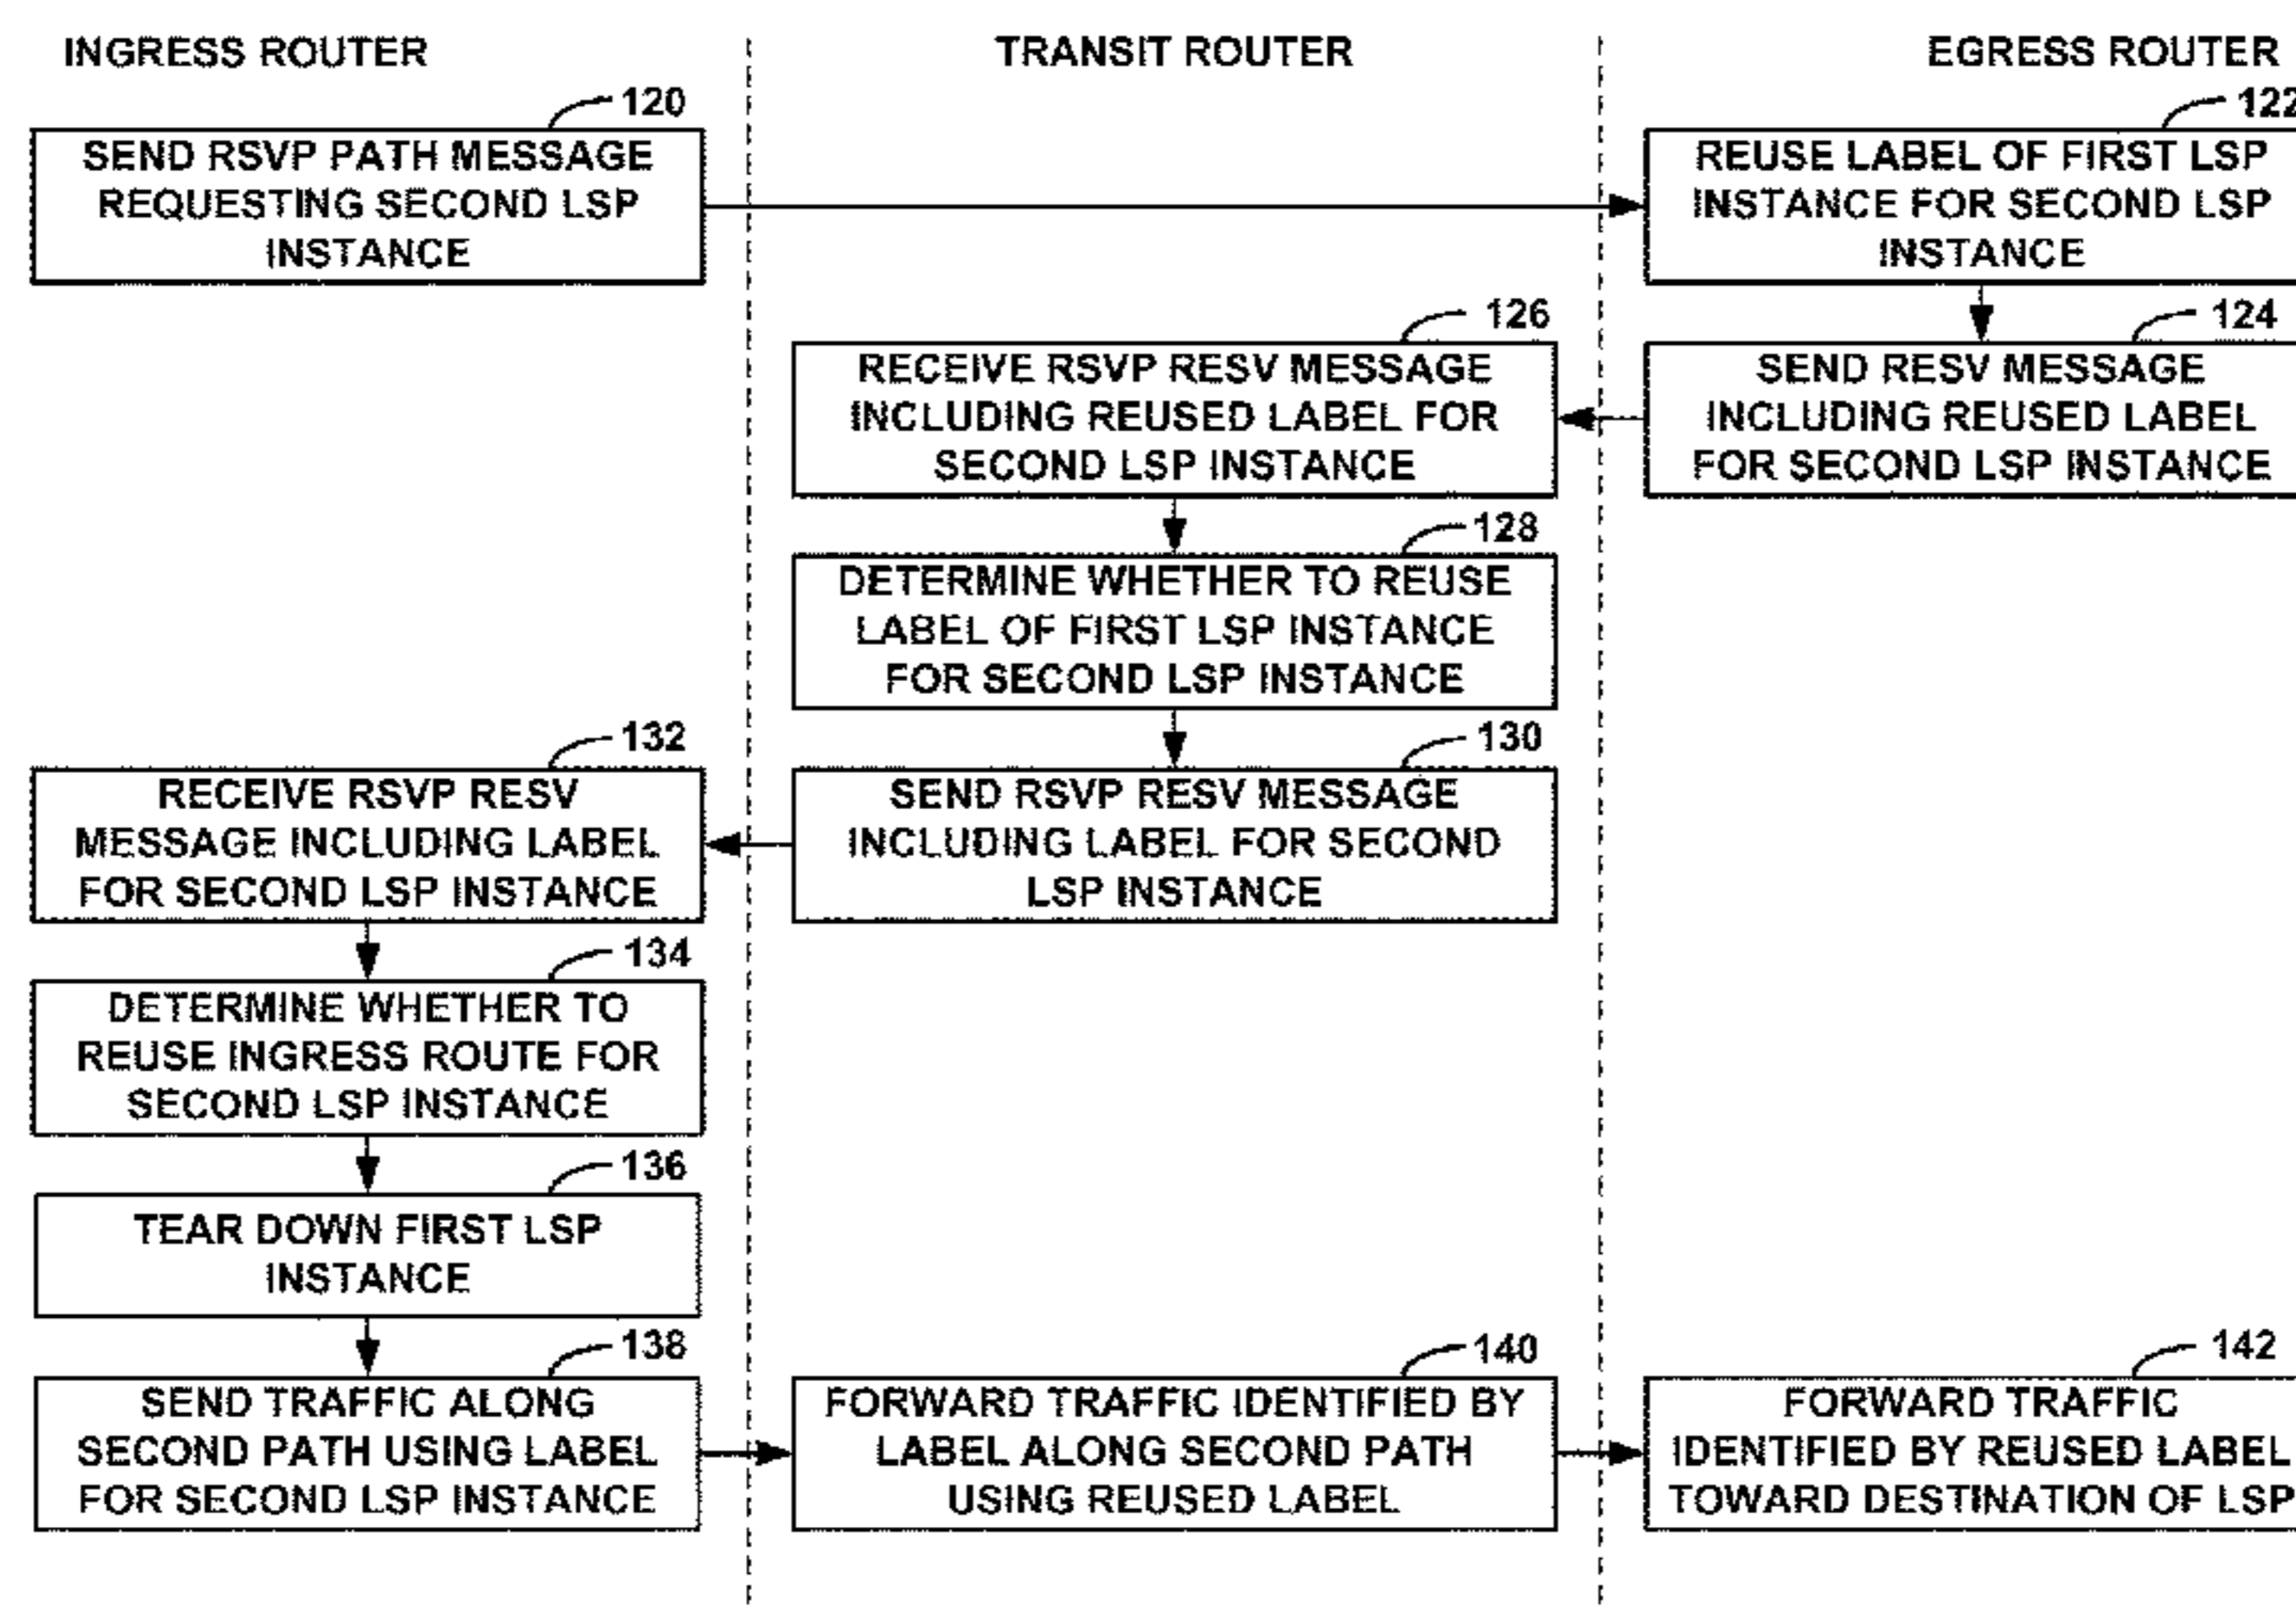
INGRESS ROUTER

TRANSIT ROUTER

EGRESS ROUTER

120

SEND RSVP PATH MESSAGE REQUESTING SECOND LSP INSTANCE

122

REUSE LABEL OF FIRST LSP INSTANCE FOR SECOND LSP INSTANCE

126

RECEIVE RSVP RESV MESSAGE INCLUDING REUSED LABEL FOR SECOND LSP INSTANCE

124

SEND RESV MESSAGE INCLUDING REUSED LABEL FOR SECOND LSP INSTANCE

128

DETERMINE WHETHER TO REUSE LABEL OF FIRST LSP INSTANCE FOR SECOND LSP INSTANCE

132

RECEIVE RSVP RESV MESSAGE INCLUDING LABEL FOR SECOND LSP INSTANCE

130

SEND RSVP RESV MESSAGE INCLUDING LABEL FOR SECOND LSP INSTANCE

134

DETERMINE WHETHER TO REUSE INGRESS ROUTE FOR SECOND LSP INSTANCE

136

TEAR DOWN FIRST LSP INSTANCE

138

SEND TRAFFIC ALONG SECOND PATH USING LABEL FOR SECOND LSP INSTANCE

140

FORWARD TRAFFIC IDENTIFIED BY LABEL ALONG SECOND PATH USING REUSED LABEL

142

FORWARD TRAFFIC IDENTIFIED BY REUSED LABEL TOWARD DESTINATION OF LSP